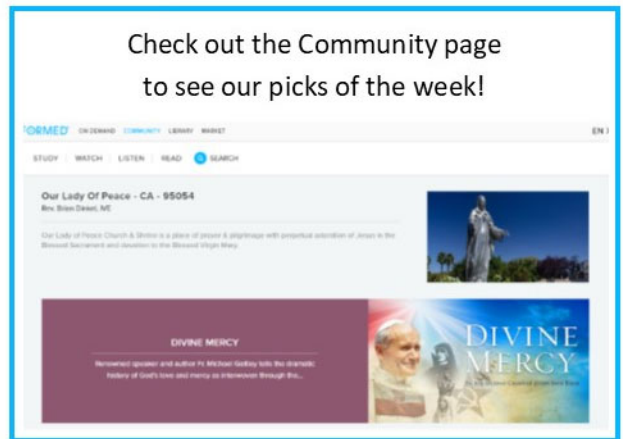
Check out the Community page to see our picks of the week!

ORMED ON DEMAND COMMUNITY LIBRARY MARKET EN

STUDY | WATCH | LISTEN | READ | SEARCH

Our Lady Of Peace - CA - 95054

Rev. Brian Dinh, IVE

Our Lady of Peace Church & Shrine is a place of prayer & pilgrimage with perpetual adoration of Jesus in the Blessed Sacrament and devotion to the Blessed Virgin Mary.

DIVINE MERCY

Renowned speaker and author Fr. Michael Gaitley tells the dramatic history of God's love and mercy as interwoven through the...

DIVINE MERCY

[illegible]